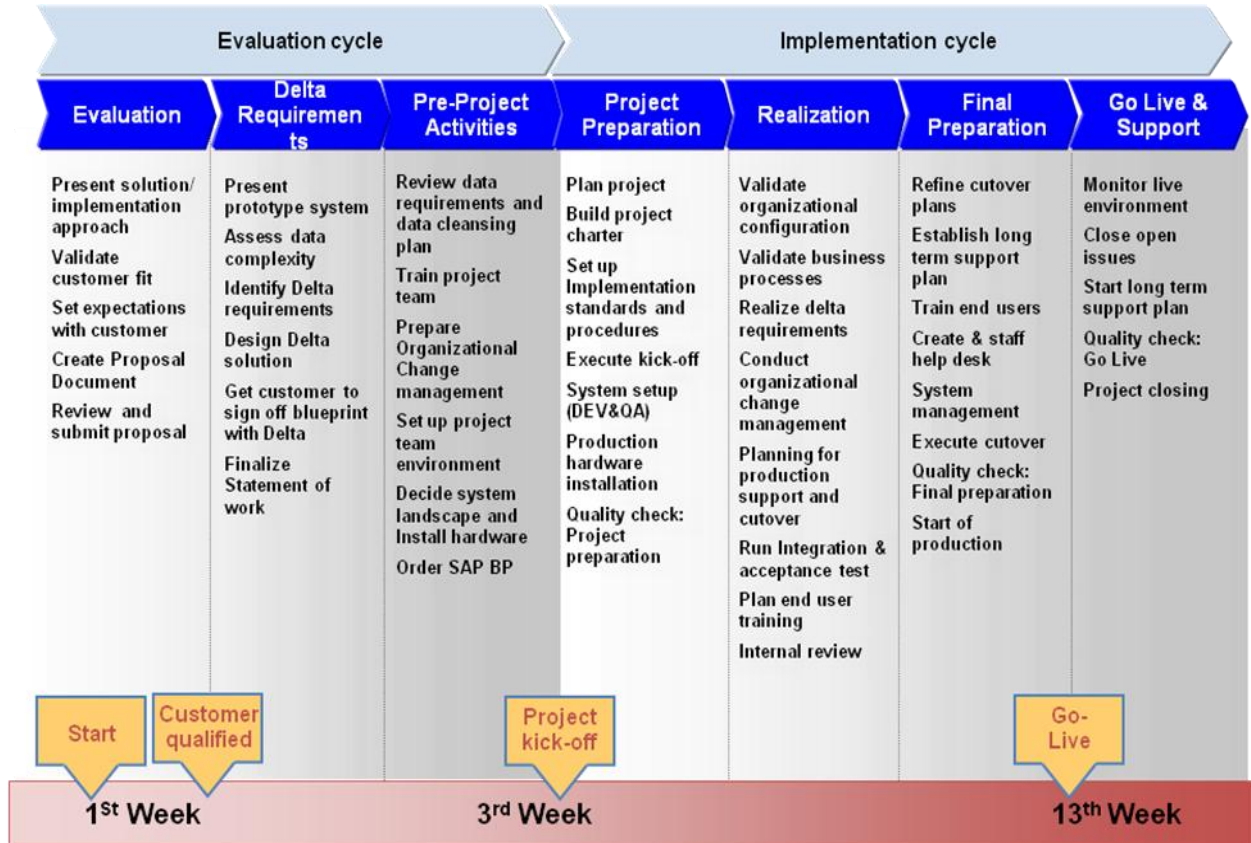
Evaluation cycle

Implementation cycle

Evaluation

Present solution/ implementation approach

Validate customer fit

Set expectations with customer

Create Proposal Document

Review and submit proposal

Delta Requirements

Present prototype system

Assess data complexity

Identify Delta requirements

Design Delta solution

Get customer to sign off blueprint with Delta

Finalize Statement of work

Pre-Project Activities

Review data requirements and data cleansing plan

Train project team

Prepare Organizational Change management

Set up project team environment

Decide system landscape and Install hardware

Order SAP BP

Project Preparation

Plan project

Build project charter

Set up Implementation standards and procedures

Execute kick-off

System setup (DEV&QA)

Production hardware installation

Quality check: Project preparation

Realization

Validate organizational configuration

Validate business processes

Realize delta requirements

Conduct organizational change management

Planning for production support and cutover

Run Integration & acceptance test

Plan end user training

Internal review

Final Preparation

Refine cutover plans

Establish long term support plan

Train end users

Create & staff help desk

System management

Execute cutover

Quality check: Final preparation

Start of production

Go Live & Support

Monitor live environment

Close open issues

Start long term support plan

Quality check: Go Live

Project closing

Start

Customer qualified

Project kick-off

Go-Live

1$^{St}$ Week

3$^{rd}$ Week

13$^{th}$ Week